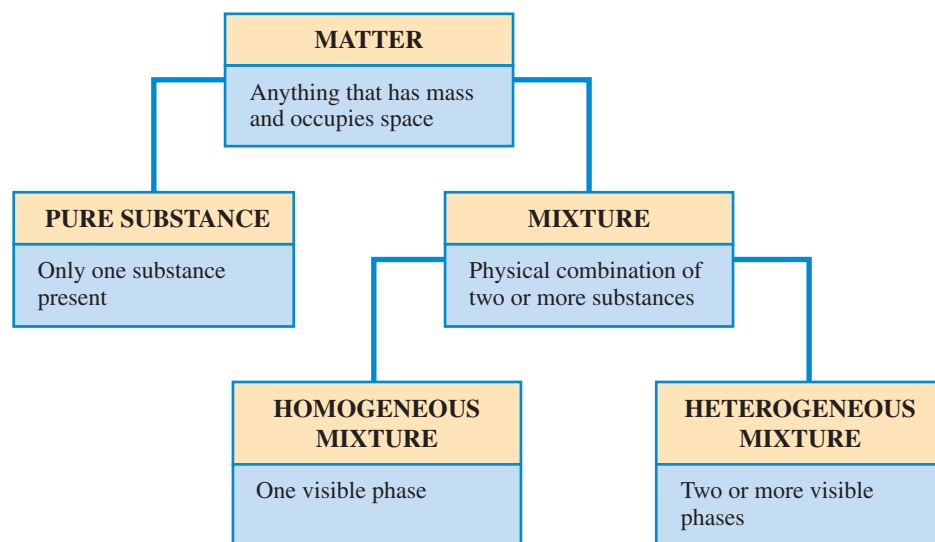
MATTER

Anything that has mass and occupies space

PURE SUBSTANCE

Only one substance present

MIXTURE

Physical combination of two or more substances

HOMOGENEOUS MIXTURE

One visible phase

HETEROGENEOUS MIXTURE

Two or more visible phases